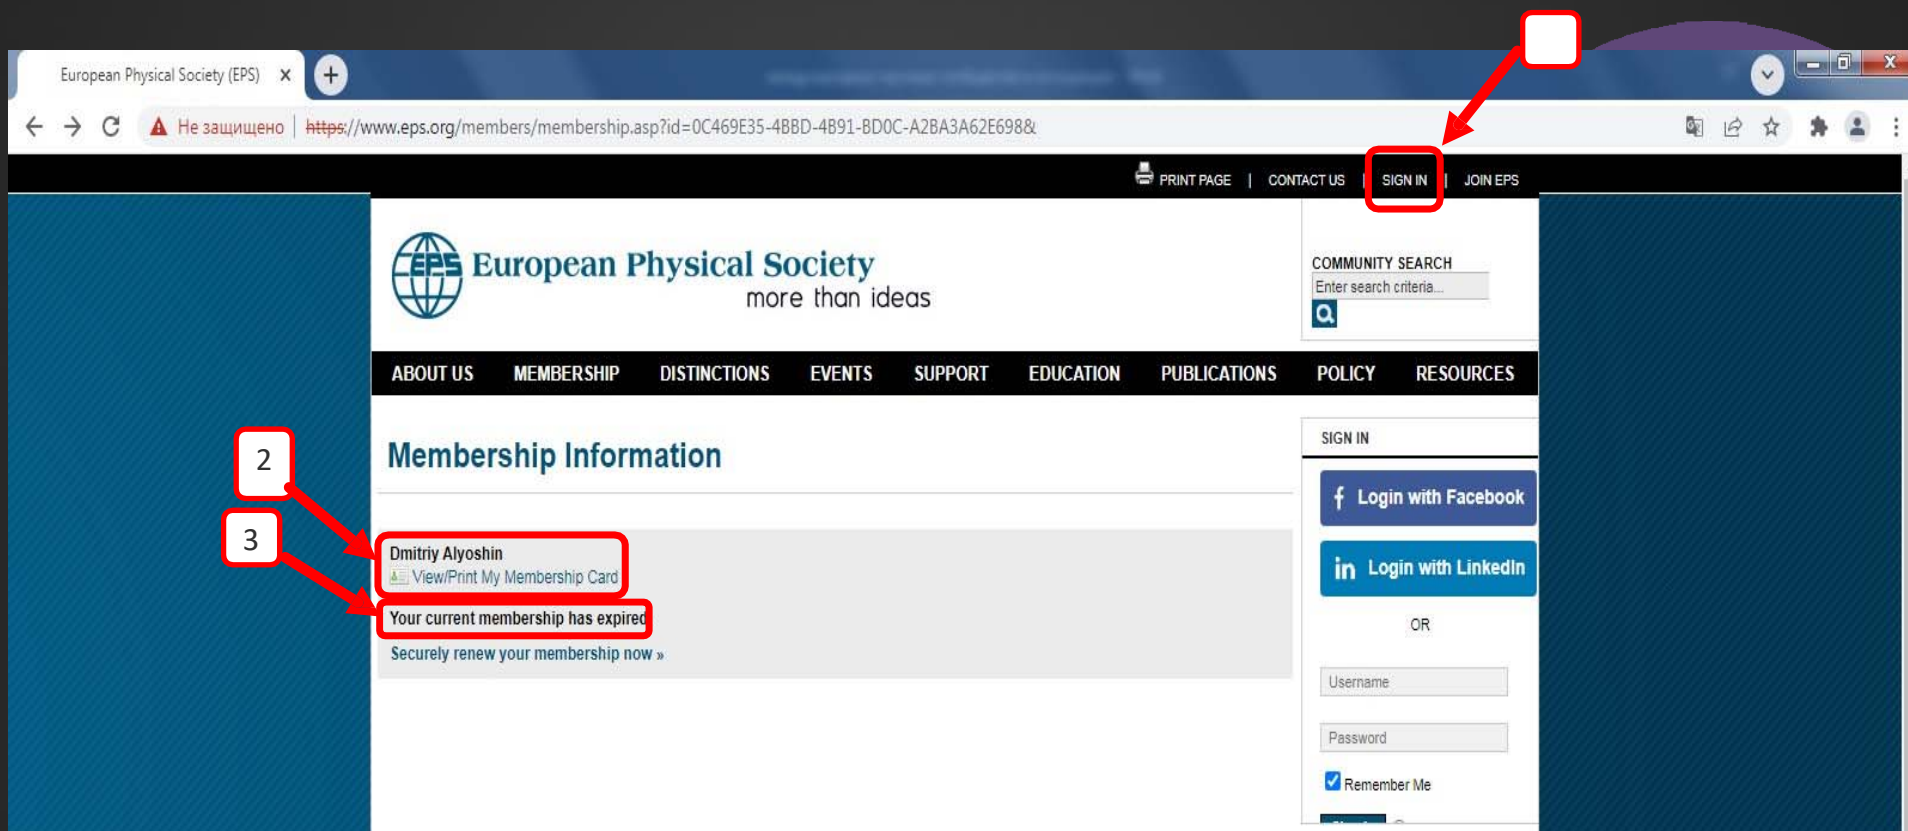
European Physical Society (EPS) ×

Не защищено | https://www.eps.org/members/membership.asp?id=0C469E35-4BBD-4B91-BD0C-A2BA3A62E698&

PRINT PAGE | CONTACT US | SIGN IN | JOIN EPS

EPS European Physical Society
more than ideas

COMMUNITY SEARCH
Enter search criteria...

ABOUT US MEMBERSHIP DISTINCTIONS EVENTS SUPPORT EDUCATION PUBLICATIONS POLICY RESOURCES

Membership Information

2

3

Dmitriy Alyoshin
View/Print My Membership Card

Your current membership has expired

Securely renew your membership now »

SIGN IN

Login with Facebook

Login with LinkedIn

OR

Username

Password

Remember Me